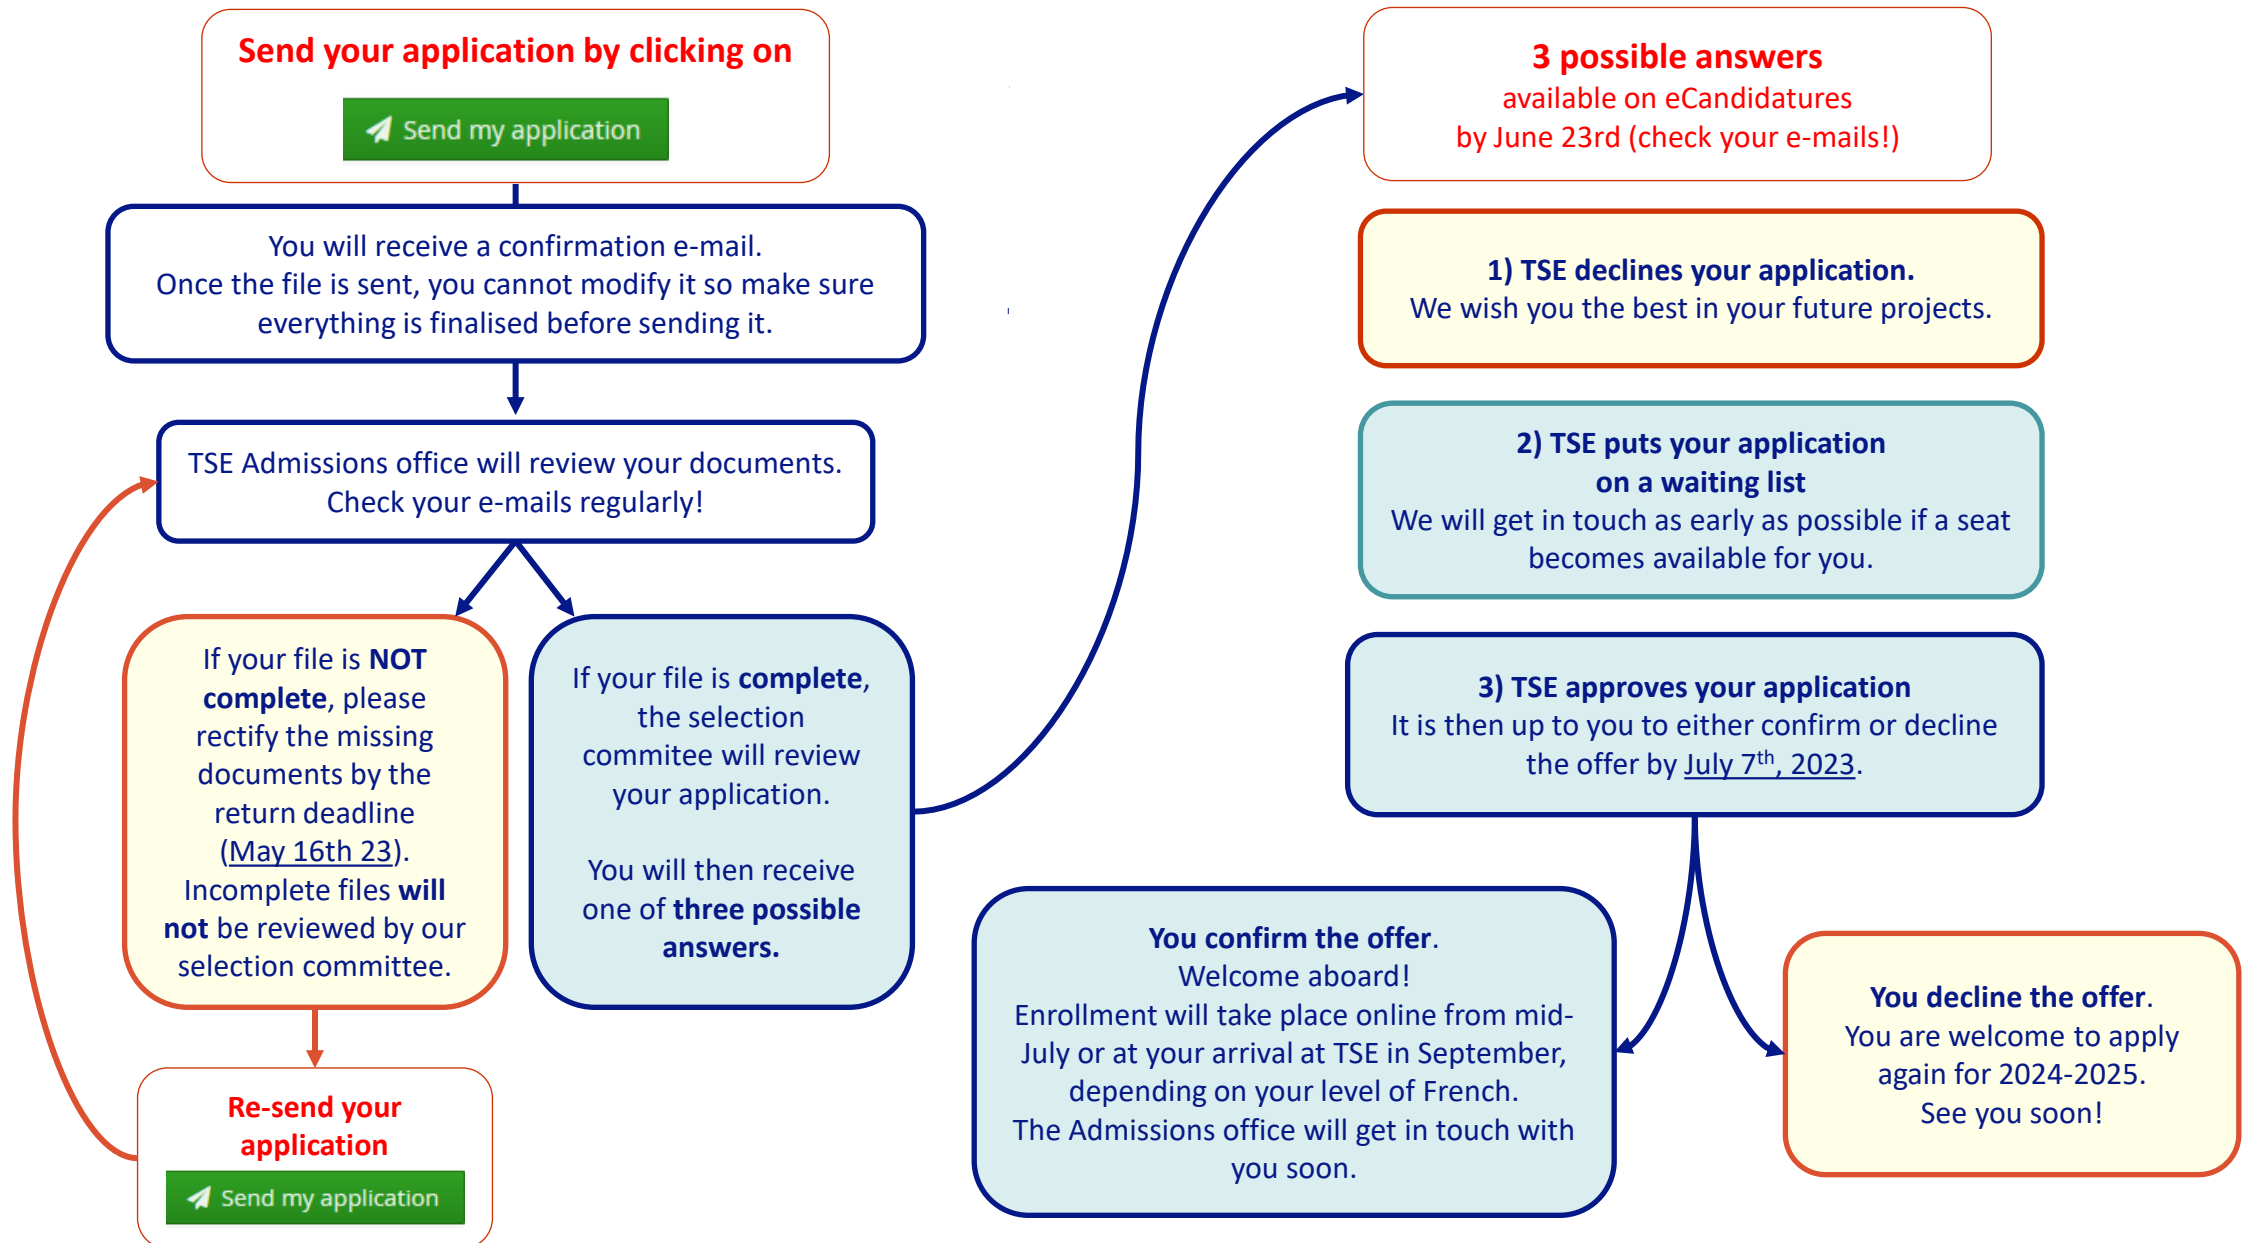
Send your application by clicking on

Send my application

You will receive a confirmation e-mail. Once the file is sent, you cannot modify it so make sure everything is finalised before sending it.

TSE Admissions office will review your documents. Check your e-mails regularly!

If your file is NOT complete, please rectify the missing documents by the return deadline (May 16th 23). Incomplete files will not be reviewed by our selection committee.

Re-send your application

Send my application

If your file is complete, the selection commitee will review your application.

You will then receive one of three possible answers.

3 possible answers
available on eCandidatures
by June 23rd (check your e-mails!)

1) TSE declines your application.
We wish you the best in your future projects.

2) TSE puts your application on a waiting list
We will get in touch as early as possible if a seat becomes available for you.

3) TSE approves your application
It is then up to you to either confirm or decline the offer by July 7$^{th}$, 2023.

You confirm the offer.
Welcome aboard!
Enrollment will take place online from mid-July or at your arrival at TSE in September, depending on your level of French.
The Admissions office will get in touch with you soon.

You decline the offer.
You are welcome to apply again for 2024-2025.
See you soon!